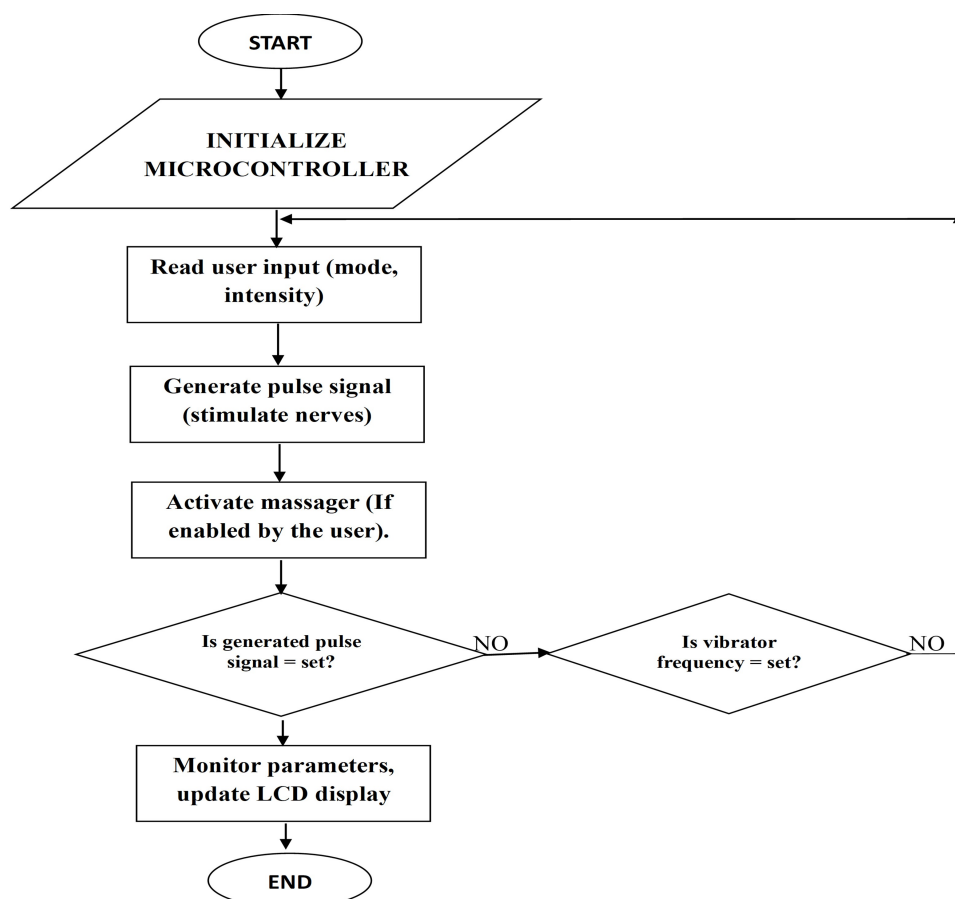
START

INITIALIZE MICROCONTROLLER

Read user input (mode, intensity)

Generate pulse signal (stimulate nerves)

Activate massager (If enabled by the user).

Is generated pulse signal = set?

NO

Is vibrator frequency = set?

NO

Monitor parameters, update LCD display

END